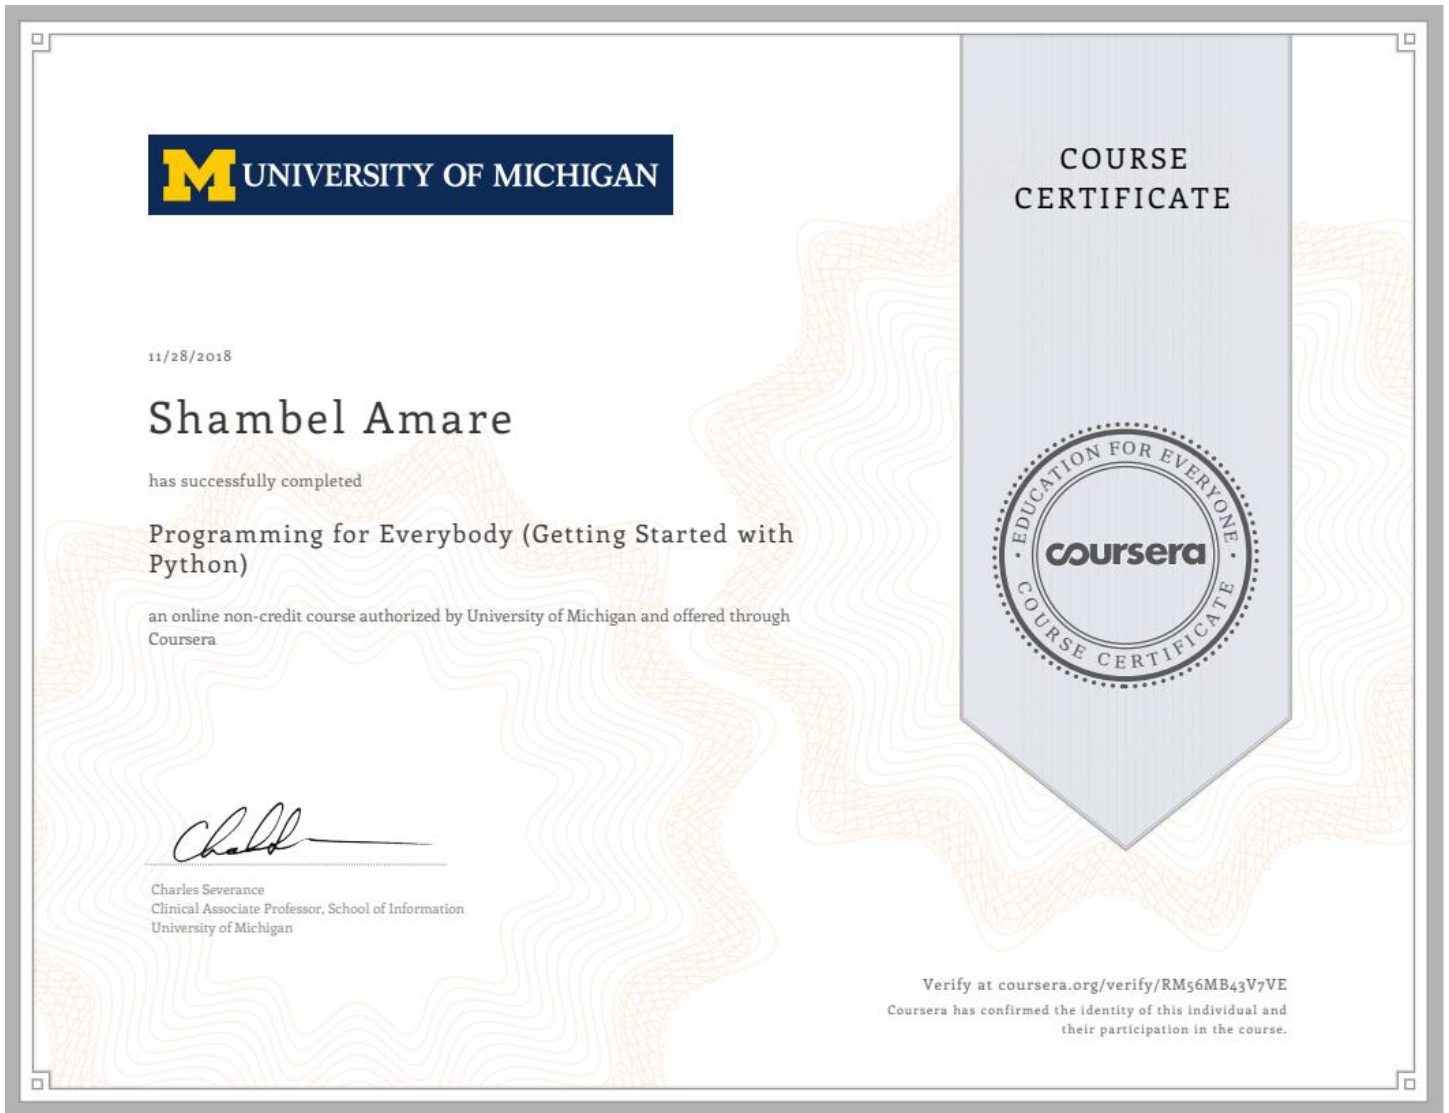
M UNIVERSITY OF MICHIGAN

COURSE CERTIFICATE

11/28/2018

Shambel Amare

has successfully completed

Programming for Everybody (Getting Started with Python)

an online non-credit course authorized by University of Michigan and offered through Coursera

EDUCATION FOR EVERYONE
coursera
COURSE CERTIFICATE

Charles Severance
Clinical Associate Professor, School of Information
University of Michigan

Verify at coursera.org/verify/RM56MB43V7VE
Coursera has confirmed the identity of this individual and their participation in the course.